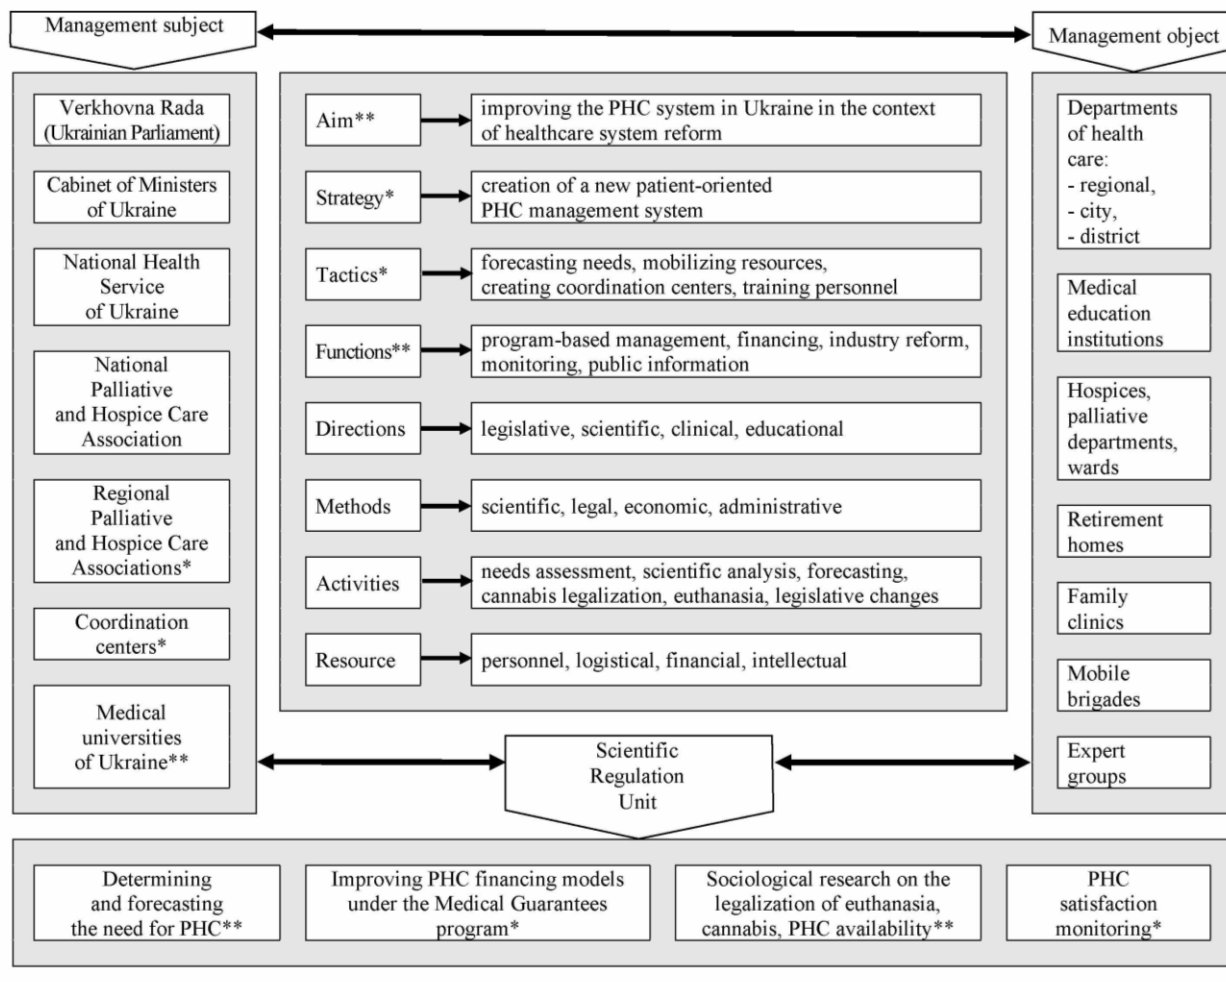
Management subject

Management object

Verkhovna Rada (Ukrainian Parliament)

Cabinet of Ministers of Ukraine

National Health Service of Ukraine

National Palliative and Hospice Care Association

Regional Palliative and Hospice Care Associations*

Coordination centers*

Medical universities of Ukraine**

Aim** → improving the PHC system in Ukraine in the context of healthcare system reform

Strategy* → creation of a new patient-oriented PHC management system

Tactics* → forecasting needs, mobilizing resources, creating coordination centers, training personnel

Functions** → program-based management, financing, industry reform, monitoring, public information

Directions → legislative, scientific, clinical, educational

Methods → scientific, legal, economic, administrative

Activities → needs assessment, scientific analysis, forecasting, cannabis legalization, euthanasia, legislative changes

Resource → personnel, logistical, financial, intellectual

Departments of health care:
- regional,
- city,
- district

Medical education institutions

Hospices, palliative departments, wards

Retirement homes

Family clinics

Mobile brigades

Expert groups

Scientific Regulation Unit

Determining and forecasting the need for PHC**

Improving PHC financing models under the Medical Guarantees program*

Sociological research on the legalization of euthanasia, cannabis, PHC availability**

PHC satisfaction monitoring*